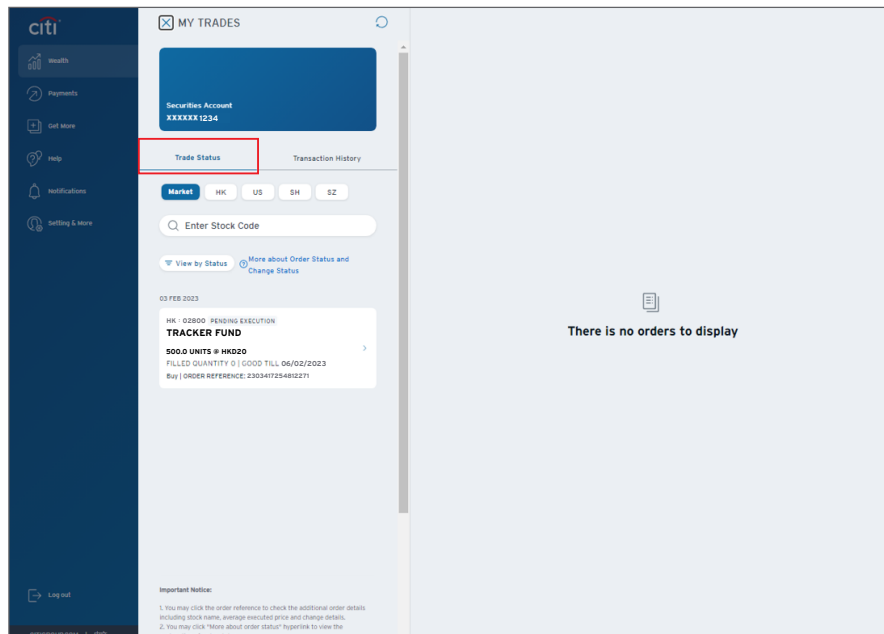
citi

Wealth

Payments

Get More

Help

Notifications

Setting & More

Log out

MY TRADES

Securities Account
XXXXXX1234

Trade Status

Transaction History

Market HK US SH SZ

Enter Stock Code

View by Status

More about Order Status and Change Status

03 FEB 2023

HK : 02800 PENDING EXECUTION
TRACKER FUND
500.0 UNITS @ HKD20
FILLED QUANTITY 0 | GOOD TILL 06/02/2023
Buy | ORDER REFERENCE: 2303417254812271

Important Notice:

1. You may click the order reference to check the additional order details including stock name, average executed price and change details.
2. You may click "More about order status" hyperlink to view the

There is no orders to display